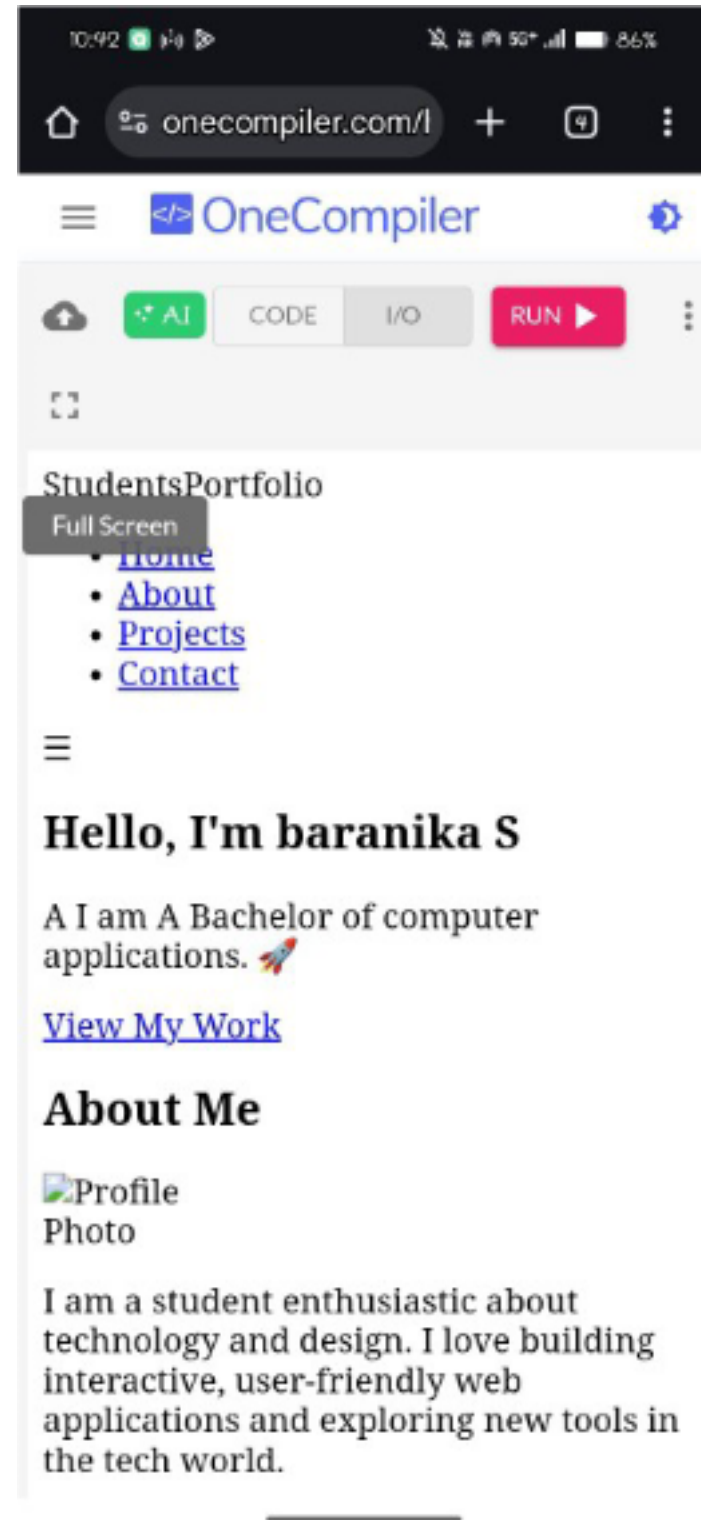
10:42 86%

onecompiler.com/l

4

OneCompiler

AI CODE I/O RUN ▶

StudentsPortfolio

Full Screen

- Home
- About
- Projects
- Contact

☰

Hello, I'm baranika S

A I am A Bachelor of computer applications. 🚀

View My Work

About Me

Profile Photo

I am a student enthusiastic about technology and design. I love building interactive, user-friendly web applications and exploring new tools in the tech world.